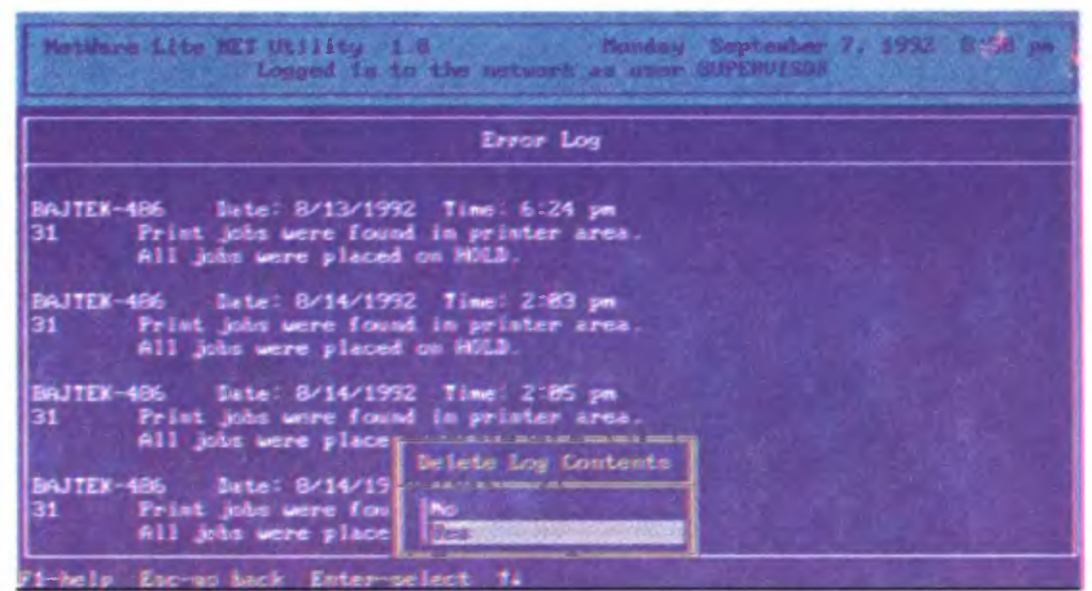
NetWare Lite NET Utility 1.0          Monday September 7, 1992 8:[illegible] pm
Logged in to the network as user SUPERVISOR

Error Log

BAJTEK-486    Date: 8/13/1992  Time: 6:24 pm
31       Print jobs were found in printer area.
         All jobs were placed on HOLD.

BAJTEK-486    Date: 8/14/1992  Time: 2:03 pm
31       Print jobs were found in printer area.
         All jobs were placed on HOLD.

BAJTEK-486    Date: 8/14/1992  Time: 2:05 pm
31       Print jobs were found in printer area.
         All jobs were place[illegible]

BAJTEK-486    Date: 8/14/19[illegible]
31       Print jobs were fou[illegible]
         All jobs were place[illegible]

Delete Log Contents

No
Yes

F1-help  Esc-go back  Enter-select  ↑↓